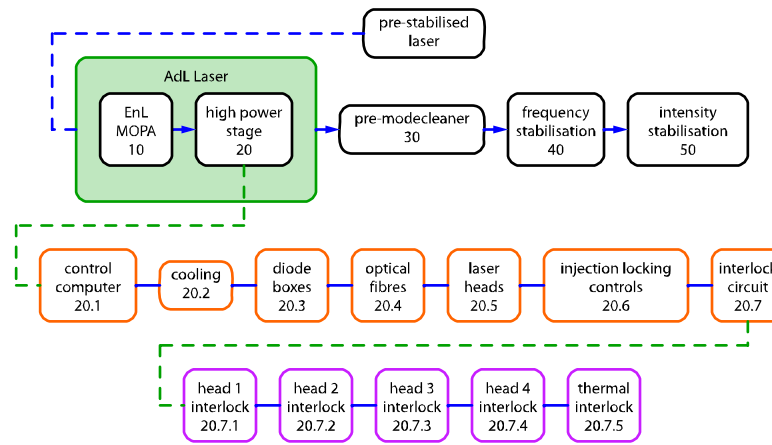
pre-stabilised laser

AdL Laser

EnL MOPA 10

high power stage 20

pre-modecleaner 30

frequency stabilisation 40

intensity stabilisation 50

control computer 20.1

cooling 20.2

diode boxes 20.3

optical fibres 20.4

laser heads 20.5

injection locking controls 20.6

interlock circuit 20.7

head 1 interlock 20.7.1

head 2 interlock 20.7.2

head 3 interlock 20.7.3

head 4 interlock 20.7.4

thermal interlock 20.7.5